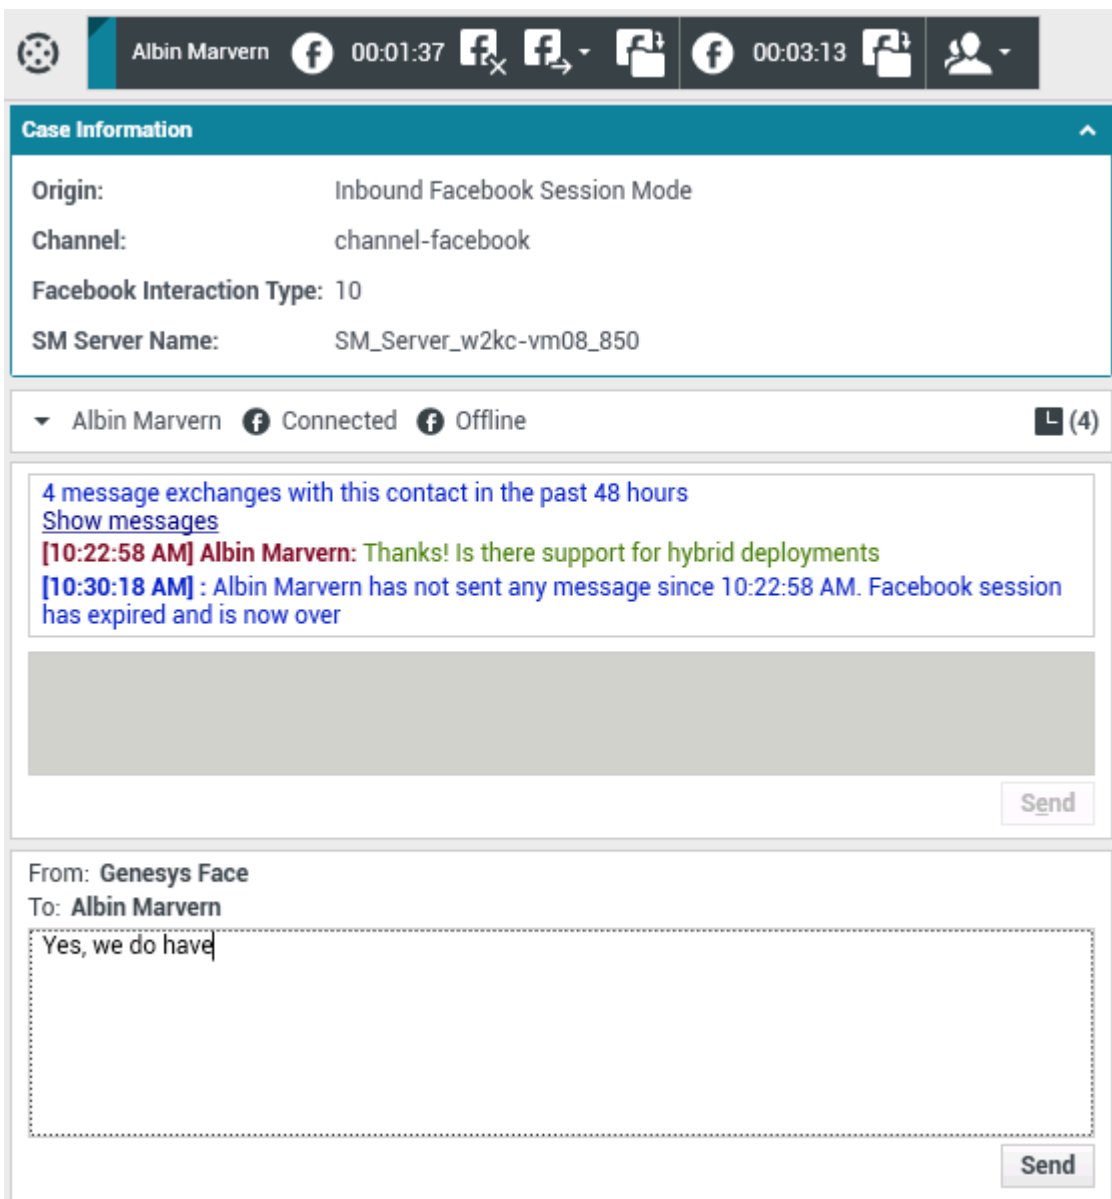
Albin Marvern 00:01:37 00:03:13

Case Information

Origin: Inbound Facebook Session Mode

Channel: channel-facebook

Facebook Interaction Type: 10

SM Server Name: SM_Server_w2kc-vm08_850

Albin Marvern Connected Offline (4)

4 message exchanges with this contact in the past 48 hours
Show messages
[10:22:58 AM] Albin Marvern: Thanks! Is there support for hybrid deployments
[10:30:18 AM] : Albin Marvern has not sent any message since 10:22:58 AM. Facebook session has expired and is now over

Send

From: Genesys Face
To: Albin Marvern

Yes, we do have

Send